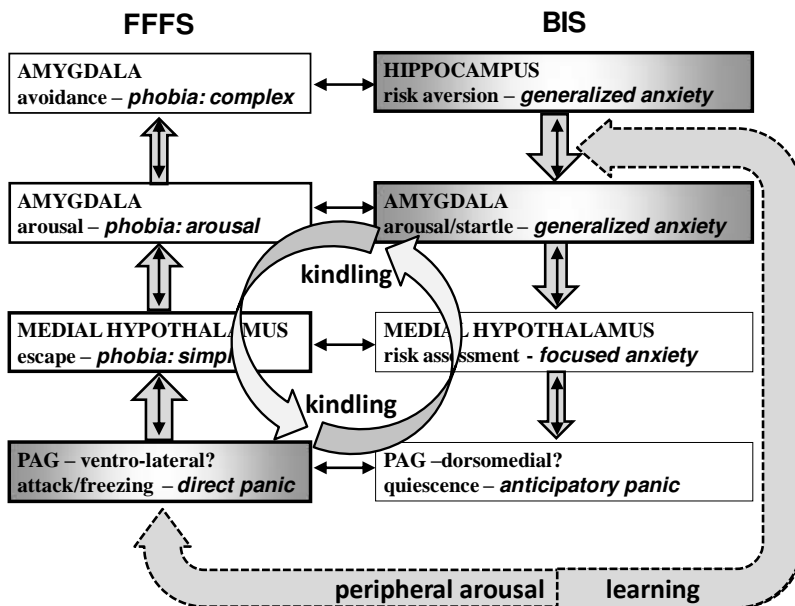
FFFS

BIS

AMYGDALA
avoidance – *phobia: complex*

HIPPOCAMPUS
risk aversion – *generalized anxiety*

AMYGDALA
arousal – *phobia: arousal*

AMYGDALA
arousal/startle – *generalized anxiety*

kindling

MEDIAL HYPOTHALAMUS
escape – *phobia: simpl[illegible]*

MEDI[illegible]L HYPOTHALAMUS
risk ass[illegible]ssment - *focused anxiety*

kindling

PAG – ventro-lateral?
attack/freezing – *direct panic*

PAG –dorsomedial?
quiescence – *anticipatory panic*

peripheral arousal

learning